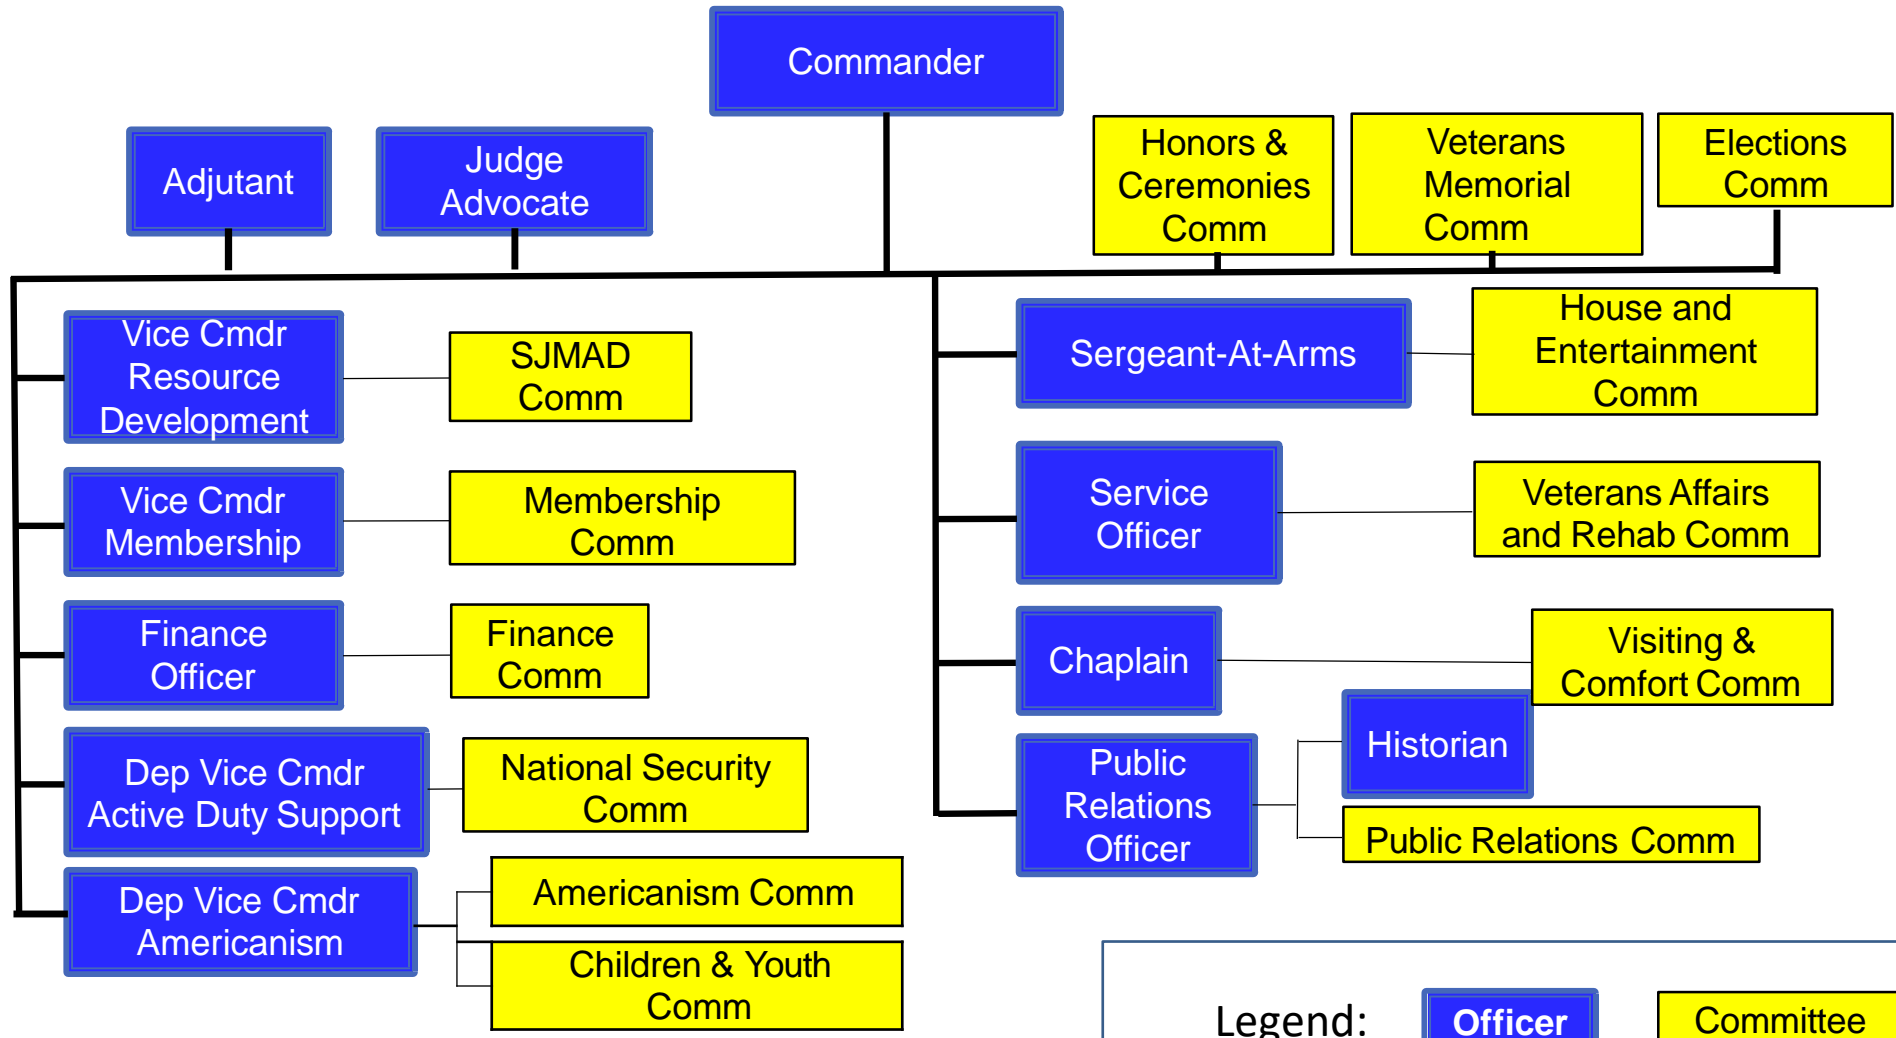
Commander

Adjutant

Judge Advocate

Honors & Ceremonies Comm

Veterans Memorial Comm

Elections Comm

Vice Cmdr Resource Development

SJMAD Comm

Vice Cmdr Membership

Membership Comm

Finance Officer

Finance Comm

Dep Vice Cmdr Active Duty Support

National Security Comm

Dep Vice Cmdr Americanism

Americanism Comm

Children & Youth Comm

Sergeant-At-Arms

House and Entertainment Comm

Service Officer

Veterans Affairs and Rehab Comm

Chaplain

Visiting & Comfort Comm

Historian

Public Relations Officer

Public Relations Comm

Legend: Officer Committee